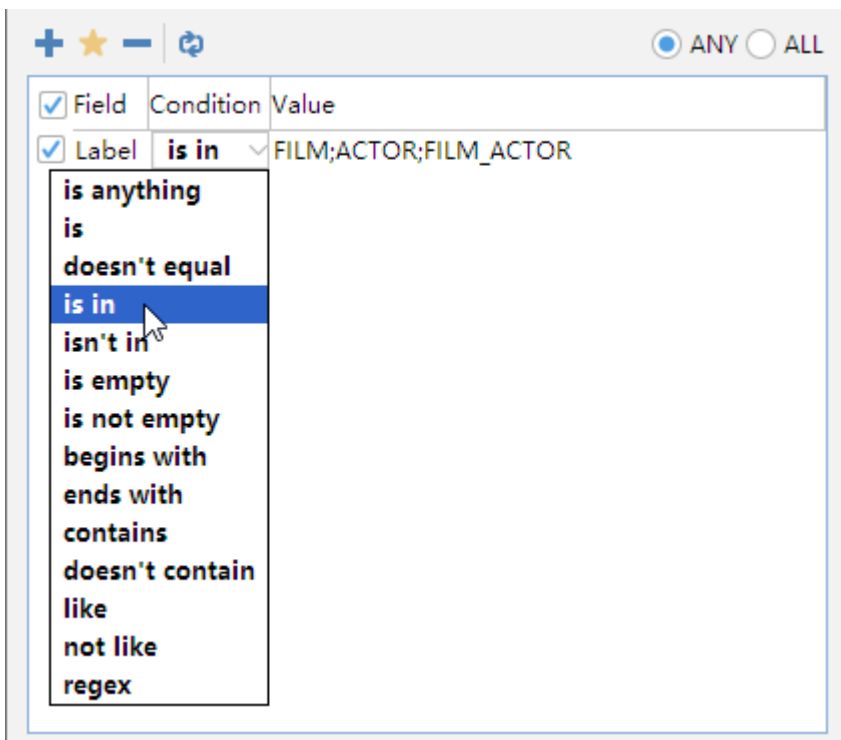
ANY ALL

| Field | Condition | Value |
|---|---|---|
| Label | is in | FILM;ACTOR;FILM_ACTOR |

is anything
is
doesn't equal
is in
isn't in
is empty
is not empty
begins with
ends with
contains
doesn't contain
like
not like
regex